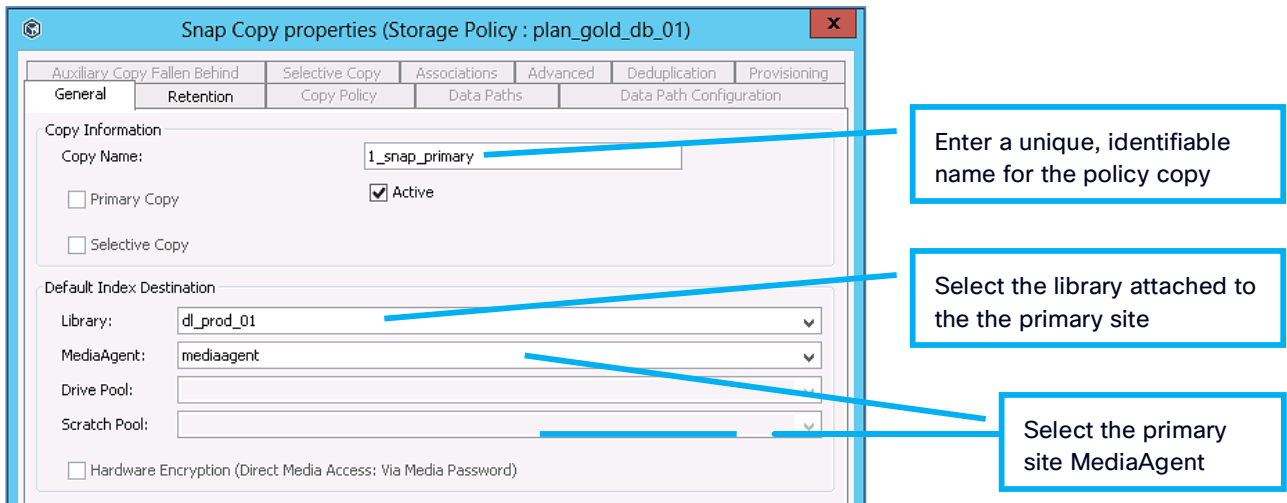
Snap Copy properties (Storage Policy : plan_gold_db_01)

Auxiliary Copy Fallen Behind | Selective Copy | Associations | Advanced | Deduplication | Provisioning

General | Retention | Copy Policy | Data Paths | Data Path Configuration

Copy Information

Copy Name: 1_snap_primary

Primary Copy

Active

Selective Copy

Default Index Destination

Library: dl_prod_01

MediaAgent: mediaagent

Drive Pool:

Scratch Pool:

Hardware Encryption (Direct Media Access: Via Media Password)

Enter a unique, identifiable name for the policy copy

Select the library attached to the the primary site

Select the primary site MediaAgent